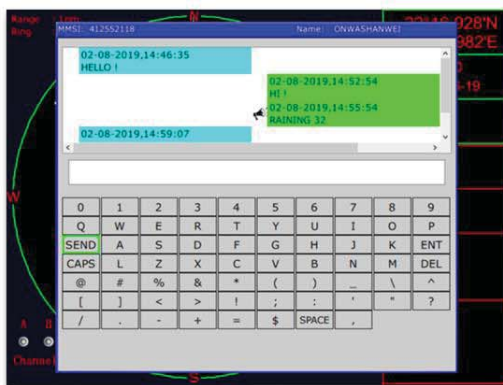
Range
Ring
1nm
N
MMSI: 412552118
Name: ONWASHANWEI
22°16.028'N
382'E
02-08-2019,14:46:35
HELLO !
02-08-2019,14:52:54
HI !
02-08-2019,14:55:54
RAINING 32
02-08-2019,14:59:07
-19
W
| 0 | 1 | 2 | 3 | 4 | 5 | 6 | 7 | 8 | 9 |
|---|---|---|---|---|---|---|---|---|---|
| Q | W | E | R | T | Y | U | I | O | P |
| SEND | A | S | D | F | G | H | J | K | ENT |
| CAPS | L | Z | X | C | V | B | N | M | DEL |
| @ | # | % | & | * | ( | ) | _ | \ | ^ |
| [ | ] | < | > | ! | ; | : | ' | " | ? |
| / | . | - | + | = | $ | SPACE | , | | |

A B
Channel
S